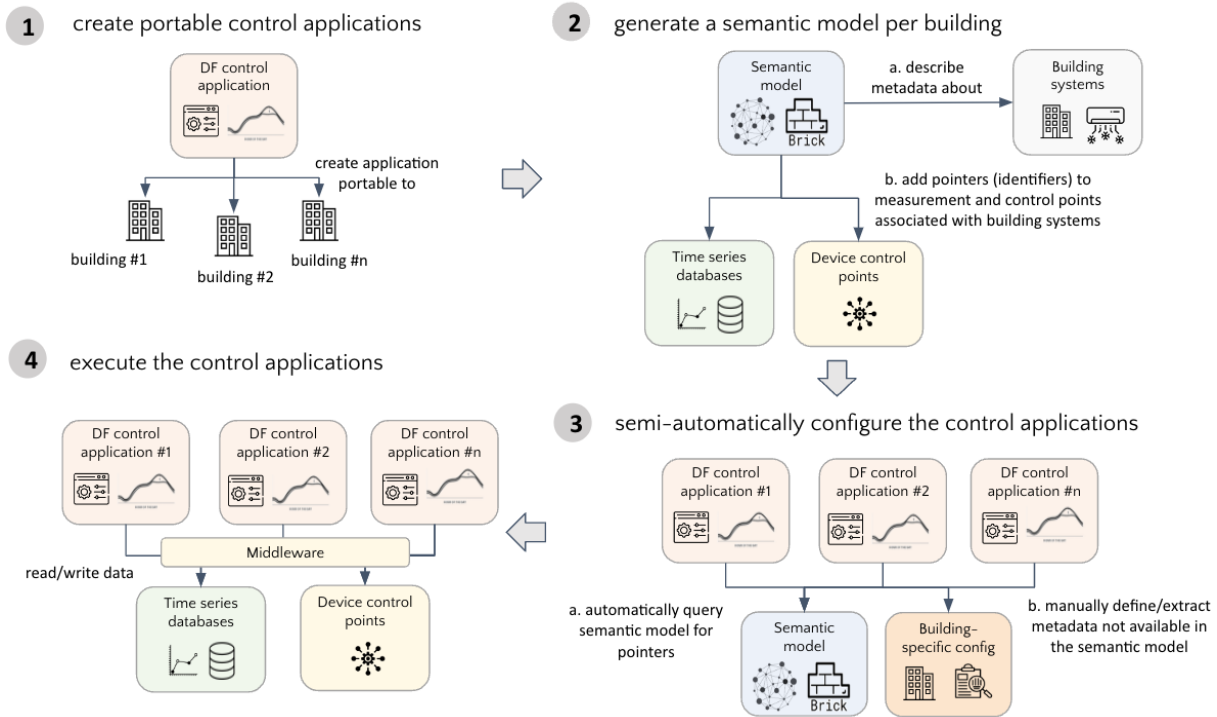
1 create portable control applications

DF control application

create application portable to

building #1

building #2

building #n

2 generate a semantic model per building

Semantic model

Brick

a. describe metadata about

Building systems

b. add pointers (identifiers) to measurement and control points associated with building systems

Time series databases

Device control points

4 execute the control applications

DF control application #1

DF control application #2

DF control application #n

Middleware

read/write data

Time series databases

Device control points

3 semi-automatically configure the control applications

DF control application #1

DF control application #2

DF control application #n

a. automatically query semantic model for pointers

Semantic model

Brick

Building-specific config

b. manually define/extract metadata not available in the semantic model